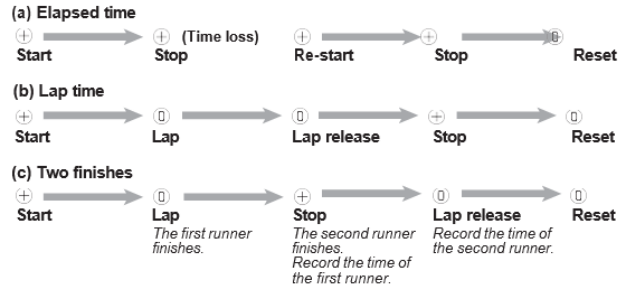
(a) Elapsed time

⊕ Start ⊕ (Time loss) Stop ⊕ Re-start ⊕ Stop ⓪ Reset

(b) Lap time

⊕ Start ⓪ Lap ⓪ Lap release ⊕ Stop ⓪ Reset

(c) Two finishes

⊕ Start

⓪ Lap
The first runner finishes.

⊕ Stop
The second runner finishes.
Record the time of the first runner.

⓪ Lap release
Record the time of the second runner.

⓪ Reset